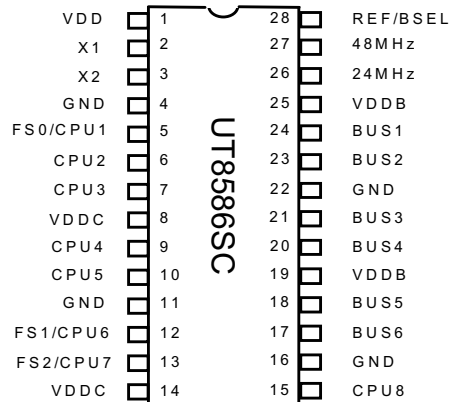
VDD 1
X1 2
X2 3
GND 4
FS0/CPU1 5
CPU2 6
CPU3 7
VDDC 8
CPU4 9
CPU5 10
GND 11
FS1/CPU6 12
FS2/CPU7 13
VDDC 14

UT8586SC

28 REF/BSEL
27 48MHz
26 24MHz
25 VDDB
24 BUS1
23 BUS2
22 GND
21 BUS3
20 BUS4
19 VDDB
18 BUS5
17 BUS6
16 GND
15 CPU8